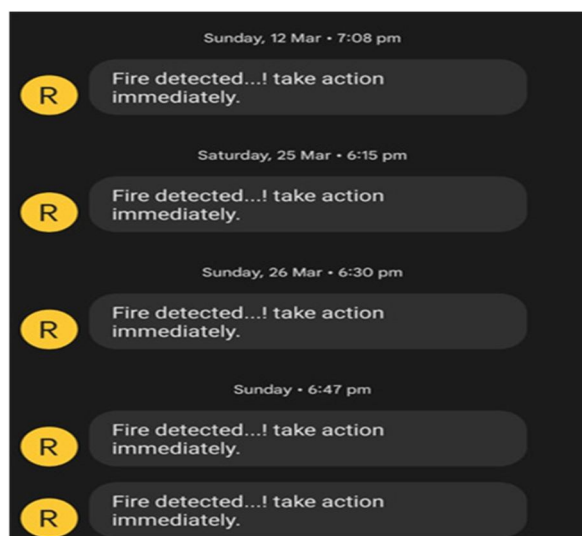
Sunday, 12 Mar • 7:08 pm

R

Fire detected...! take action immediately.

Saturday, 25 Mar • 6:15 pm

R

Fire detected...! take action immediately.

Sunday, 26 Mar • 6:30 pm

R

Fire detected...! take action immediately.

Sunday • 6:47 pm

R

Fire detected...! take action immediately.

R

Fire detected...! take action immediately.